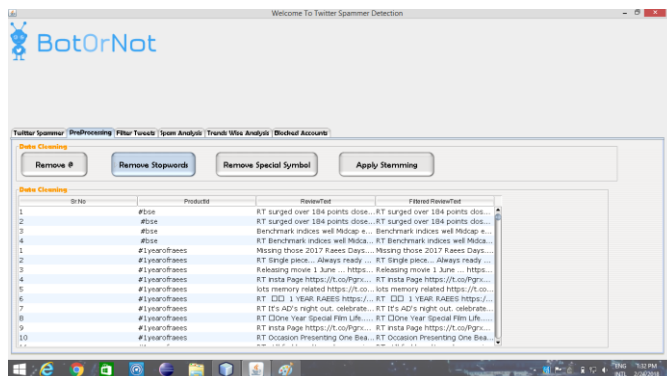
Welcome To Twitter Spammer Detection

BotOrNot

Twitter Spammer | PreProcessing | Filter Tweets | Spam Analysis | Trends Wise Analysis | Blocked Accounts

Data Cleaning

Remove # | Remove Stopwords | Remove Special Symbol | Apply Stemming

Data Cleaning

| Sr.No | ProductId | ReviewText | Filtered ReviewText |
|---|---|---|---|
| 1 | #bse | RT surged over 184 points close... | RT surged over 184 points clos... |
| 2 | #bse | RT surged over 184 points close... | RT surged over 184 points clos... |
| 3 | #bse | Benchmark indices well Midcap e... | Benchmark indices well Midcap e... |
| 4 | #bse | RT Benchmark indices well Midca... | RT Benchmark indices well Midca... |
| 1 | #1yearofraees | Missing those 2017 Raees Days.... | Missing those 2017 Raees Days.... |
| 2 | #1yearofraees | RT Single piece... Always ready ... | RT Single piece... Always ready ... |
| 3 | #1yearofraees | Releasing movie 1 June ... https... | Releasing movie 1 June ... https... |
| 4 | #1yearofraees | RT insta Page https://t.co/Pgrx... | RT insta Page https://t.co/Pgrx... |
| 5 | #1yearofraees | lots memory related https://t.co... | lots memory related https://t.co... |
| 6 | #1yearofraees | RT ☐☐ 1 YEAR RAEES https://... | RT ☐☐ 1 YEAR RAEES https://... |
| 7 | #1yearofraees | RT It's AD's night out. celebrate... | RT It's AD's night out. celebrate... |
| 8 | #1yearofraees | RT ☐One Year Special Film Life.... | RT ☐One Year Special Film Life.... |
| 9 | #1yearofraees | RT insta Page https://t.co/Pgrx... | RT insta Page https://t.co/Pgrx... |
| 10 | #1yearofraees | RT Occasion Presenting One Bea... | RT Occasion Presenting One Bea... |

ENG INTL 5:32 PM 2/3/2018